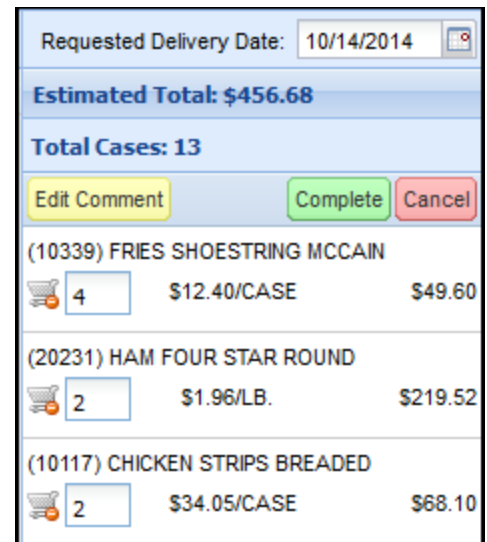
Requested Delivery Date: 10/14/2014

Estimated Total: $456.68

Total Cases: 13

Edit Comment

Complete

Cancel

(10339) FRIES SHOESTRING MCCAIN
4 $12.40/CASE $49.60

(20231) HAM FOUR STAR ROUND
2 $1.96/LB. $219.52

(10117) CHICKEN STRIPS BREADED
2 $34.05/CASE $68.10